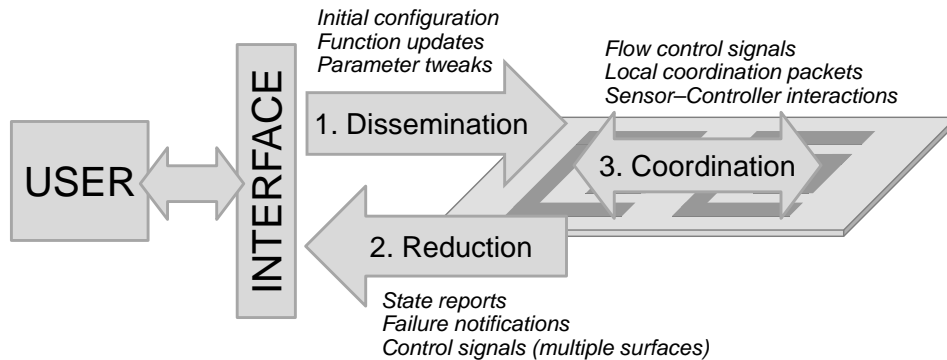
USER

INTERFACE

Initial configuration
Function updates
Parameter tweaks

1. Dissemination

Flow control signals
Local coordination packets
Sensor–Controller interactions

3. Coordination

2. Reduction

State reports
Failure notifications
Control signals (multiple surfaces)